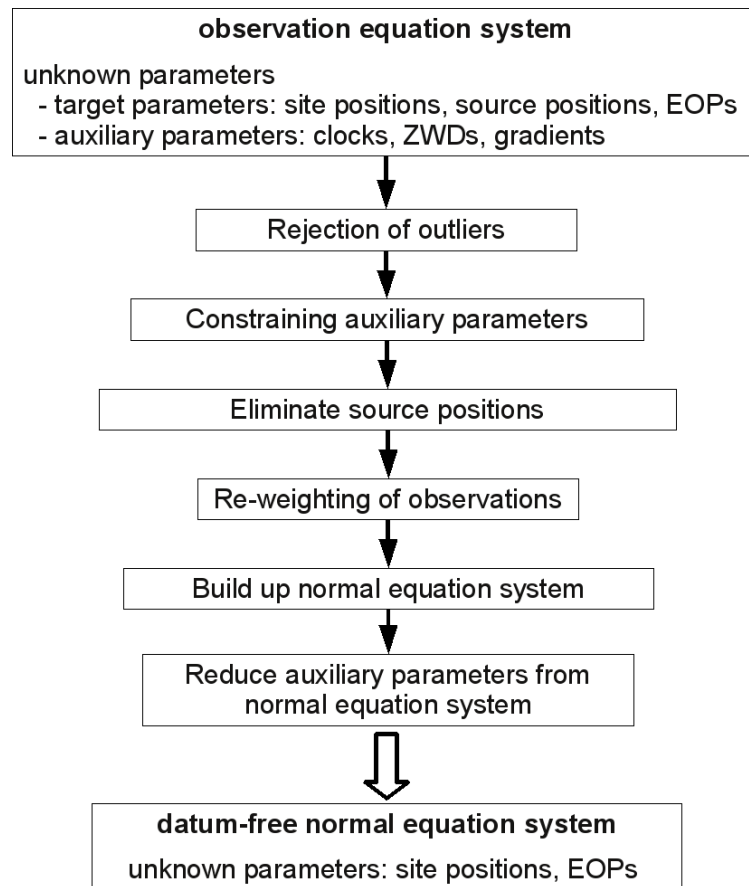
**observation equation system**

unknown parameters
- target parameters: site positions, source positions, EOPs
- auxiliary parameters: clocks, ZWDs, gradients

Rejection of outliers

Constraining auxiliary parameters

Eliminate source positions

Re-weighting of observations

Build up normal equation system

Reduce auxiliary parameters from normal equation system

**datum-free normal equation system**

unknown parameters: site positions, EOPs